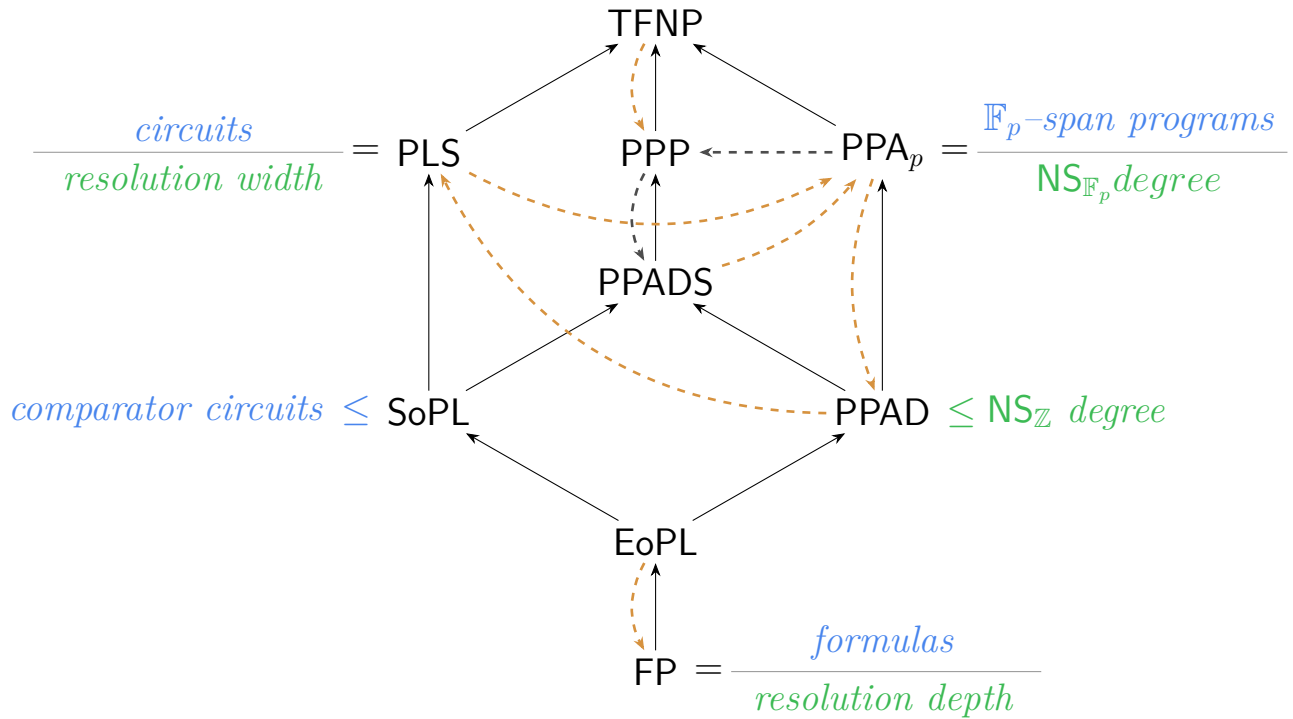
TFNP

$\frac{\textit{circuits}}{\textit{resolution width}}$ = PLS

PPP

PPA$_p$ = $\frac{\mathbb{F}_p\textit{–span programs}}{\mathsf{NS}_{\mathbb{F}_p}\textit{degree}}$

PPADS

*comparator circuits* ≤ SoPL

PPAD ≤ $\mathsf{NS}_{\mathbb{Z}}$ *degree*

EoPL

FP = $\frac{\textit{formulas}}{\textit{resolution depth}}$